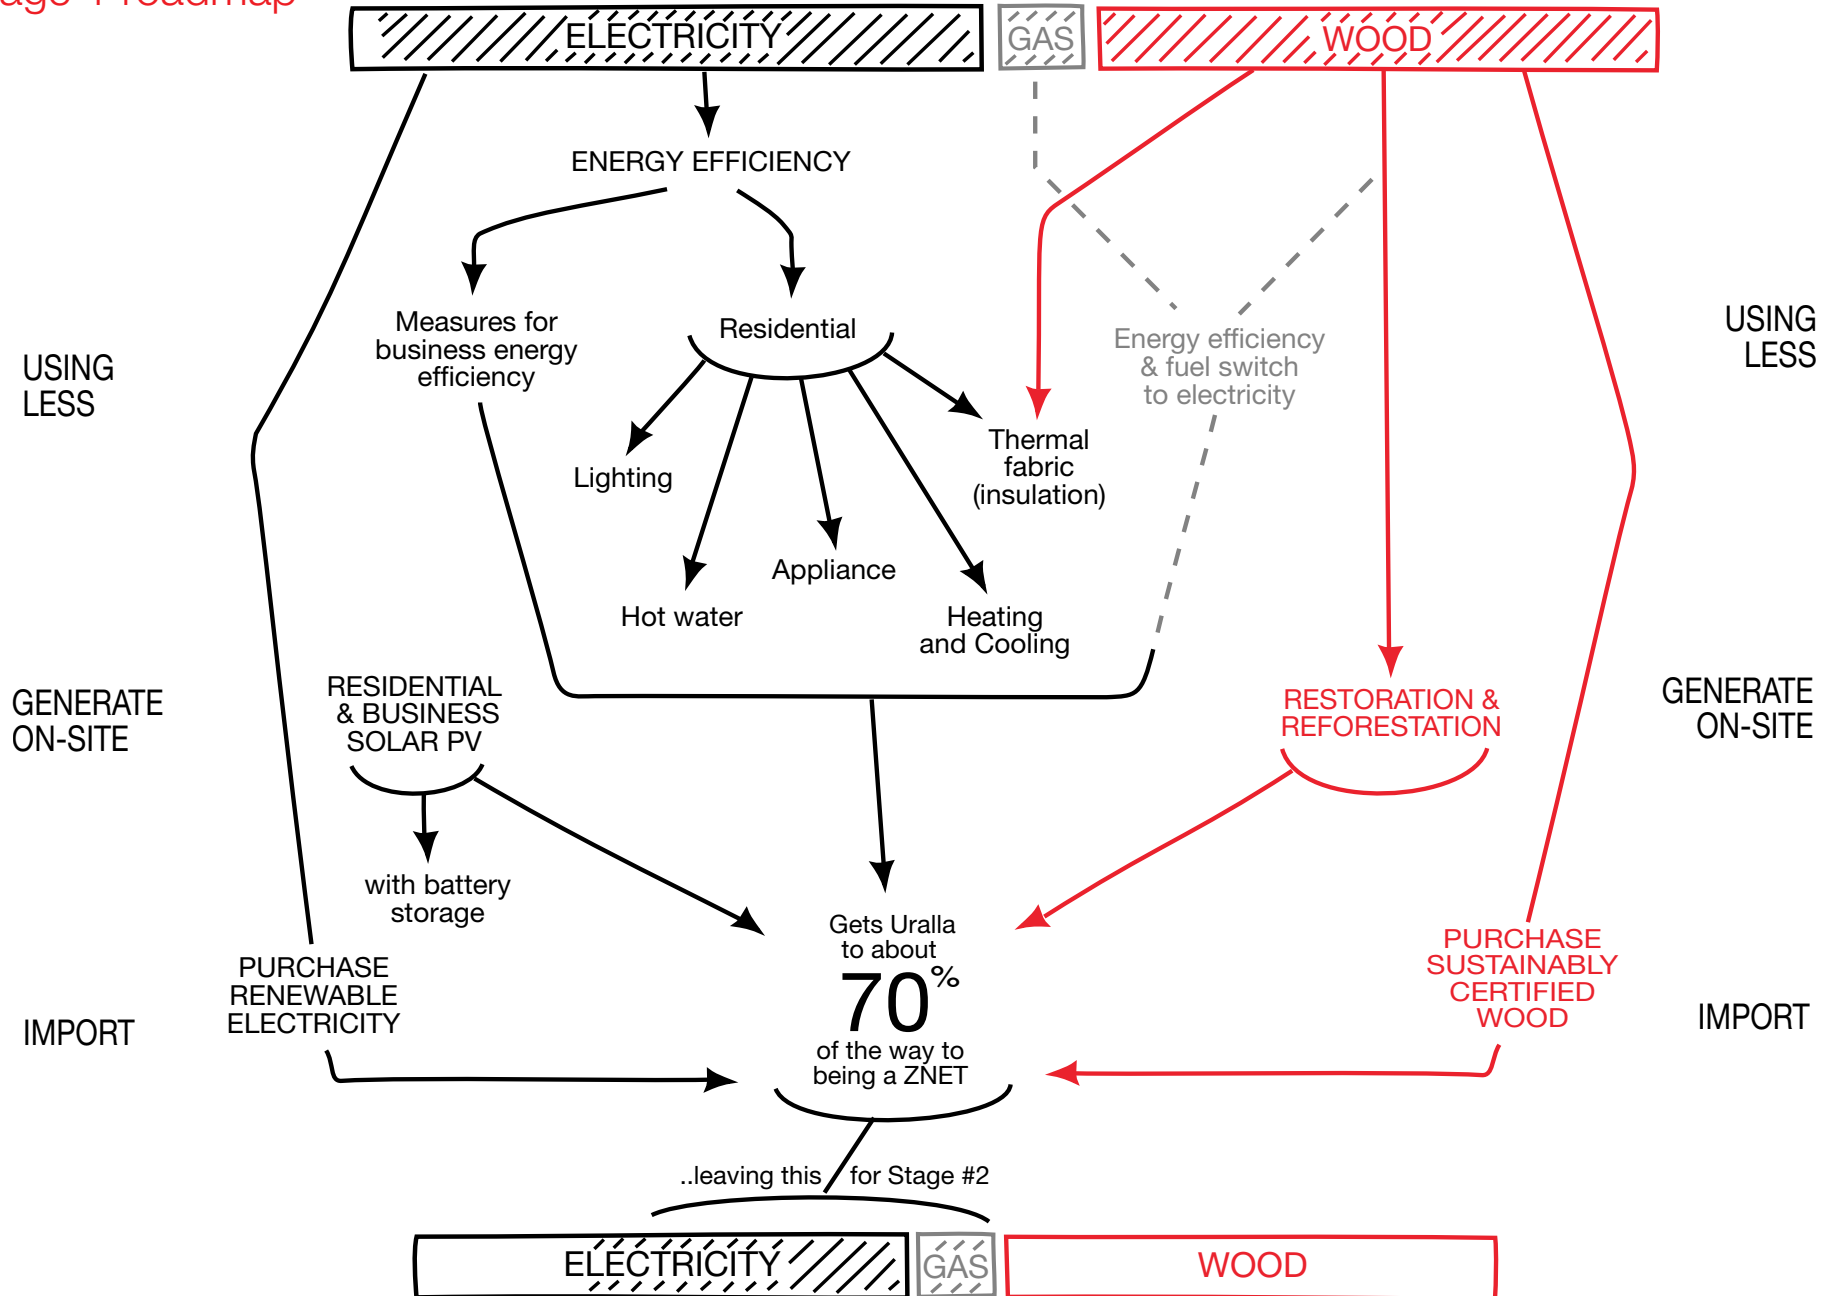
age 1 roadmap

ELECTRICITY GAS WOOD

ENERGY EFFICIENCY

USING LESS

Measures for business energy efficiency

Residential

Energy efficiency & fuel switch to electricity

USING LESS

Lighting

Thermal fabric (insulation)

Appliance

Hot water

Heating and Cooling

GENERATE ON-SITE

RESIDENTIAL & BUSINESS SOLAR PV

RESTORATION & REFORESTATION

GENERATE ON-SITE

with battery storage

Gets Uralla to about
70%
of the way to being a ZNET

PURCHASE RENEWABLE ELECTRICITY

PURCHASE SUSTAINABLY CERTIFIED WOOD

IMPORT

IMPORT

..leaving this for Stage #2

ELECTRICITY GAS WOOD